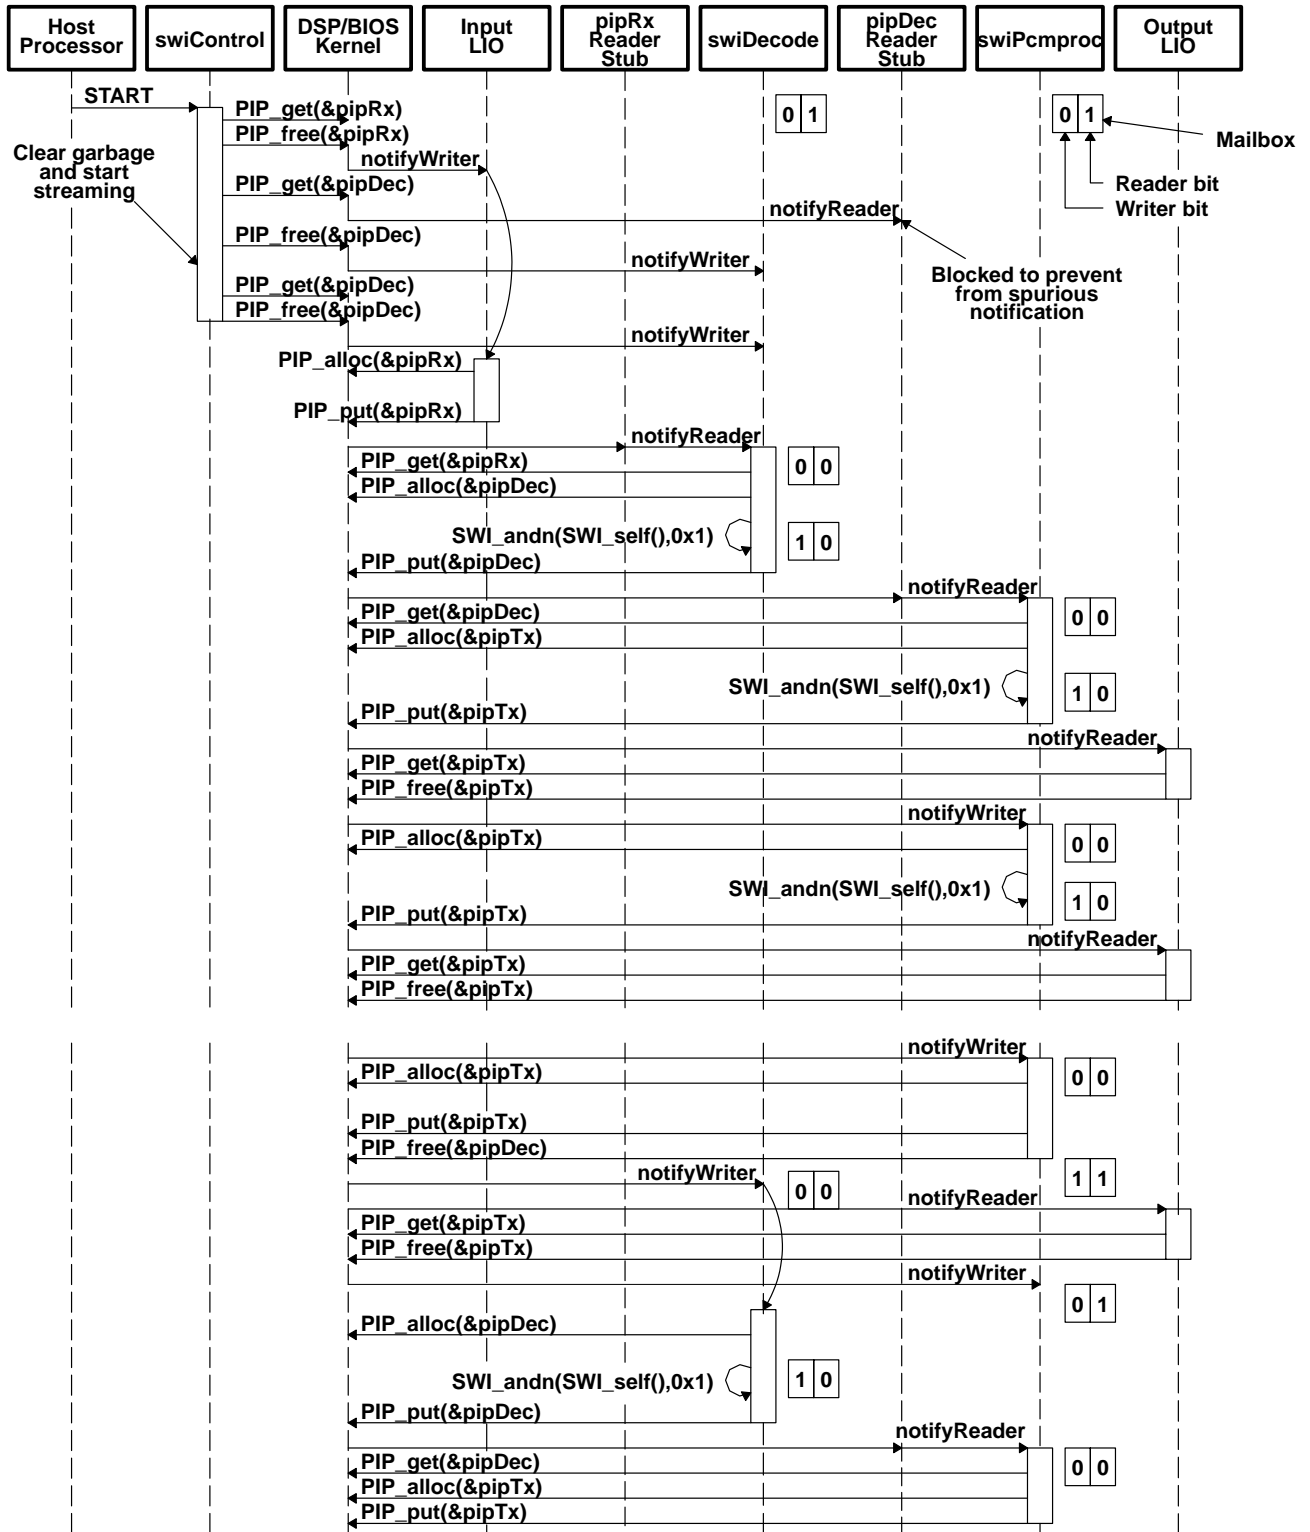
Host Processor

swiControl

DSP/BIOS Kernel

Input LIO

pipRx Reader Stub

swiDecode

pipDec Reader Stub

swiPcmproc

Output LIO

START

PIP_get(&pipRx)

PIP_free(&pipRx)

notifyWriter

PIP_get(&pipDec)

notifyReader

PIP_free(&pipDec)

notifyWriter

PIP_get(&pipDec)

PIP_free(&pipDec)

notifyWriter

Clear garbage and start streaming

0 1

0 1

Mailbox

Reader bit

Writer bit

Blocked to prevent from spurious notification

PIP_alloc(&pipRx)

PIP_put(&pipRx)

notifyReader

PIP_get(&pipRx)

PIP_alloc(&pipDec)

0 0

SWI_andn(SWI_self(),0x1)

1 0

PIP_put(&pipDec)

notifyReader

PIP_get(&pipDec)

PIP_alloc(&pipTx)

0 0

SWI_andn(SWI_self(),0x1)

1 0

PIP_put(&pipTx)

notifyReader

PIP_get(&pipTx)

PIP_free(&pipTx)

notifyWriter

PIP_alloc(&pipTx)

0 0

SWI_andn(SWI_self(),0x1)

1 0

PIP_put(&pipTx)

notifyReader

PIP_get(&pipTx)

PIP_free(&pipTx)

notifyWriter

PIP_alloc(&pipTx)

0 0

PIP_put(&pipTx)

PIP_free(&pipDec)

notifyWriter

0 0

1 1

notifyReader

PIP_get(&pipTx)

PIP_free(&pipTx)

notifyWriter

0 1

PIP_alloc(&pipDec)

SWI_andn(SWI_self(),0x1)

1 0

PIP_put(&pipDec)

notifyReader

PIP_get(&pipDec)

0 0

PIP_alloc(&pipTx)

PIP_put(&pipTx)